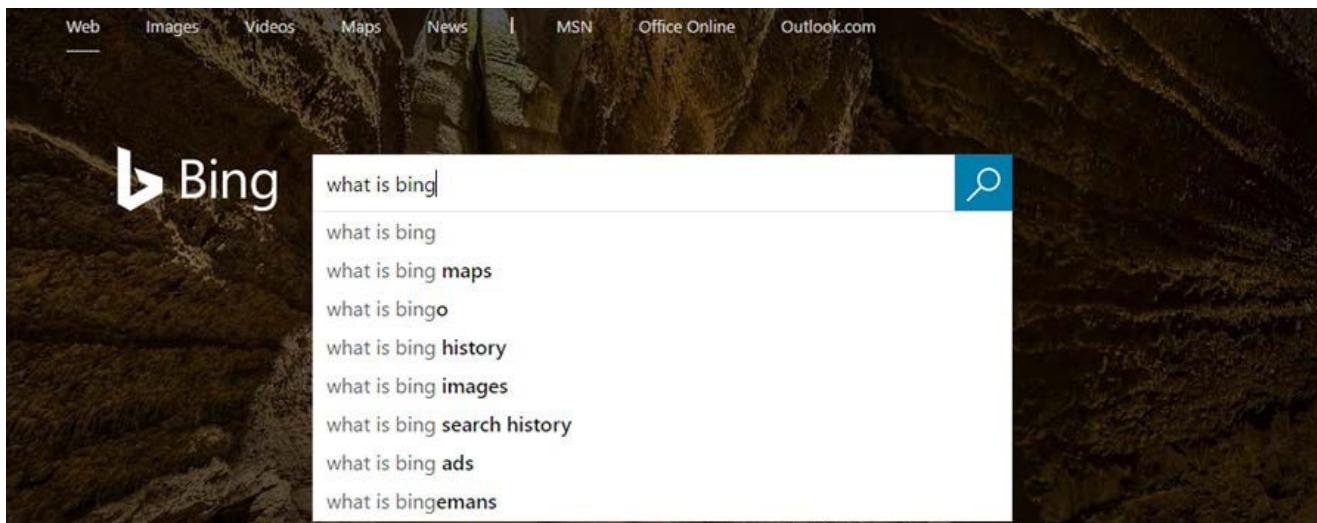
Web Images Videos Maps News | MSN Office Online Outlook.com

Bing

what is bing

what is bing
what is bing maps
what is bingo
what is bing history
what is bing images
what is bing search history
what is bing ads
what is bingemans